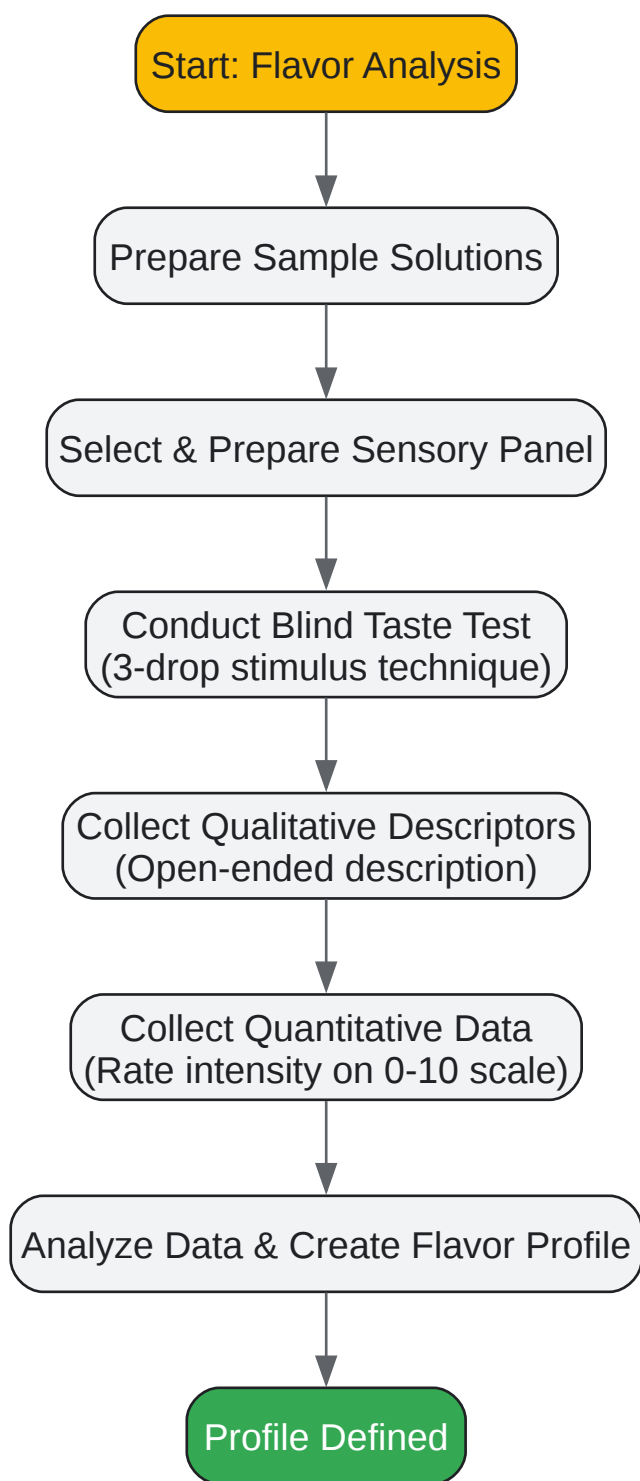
Start: Flavor Analysis

Prepare Sample Solutions

Select & Prepare Sensory Panel

Conduct Blind Taste Test
(3-drop stimulus technique)

Collect Qualitative Descriptors
(Open-ended description)

Collect Quantitative Data
(Rate intensity on 0-10 scale)

Analyze Data & Create Flavor Profile

Profile Defined